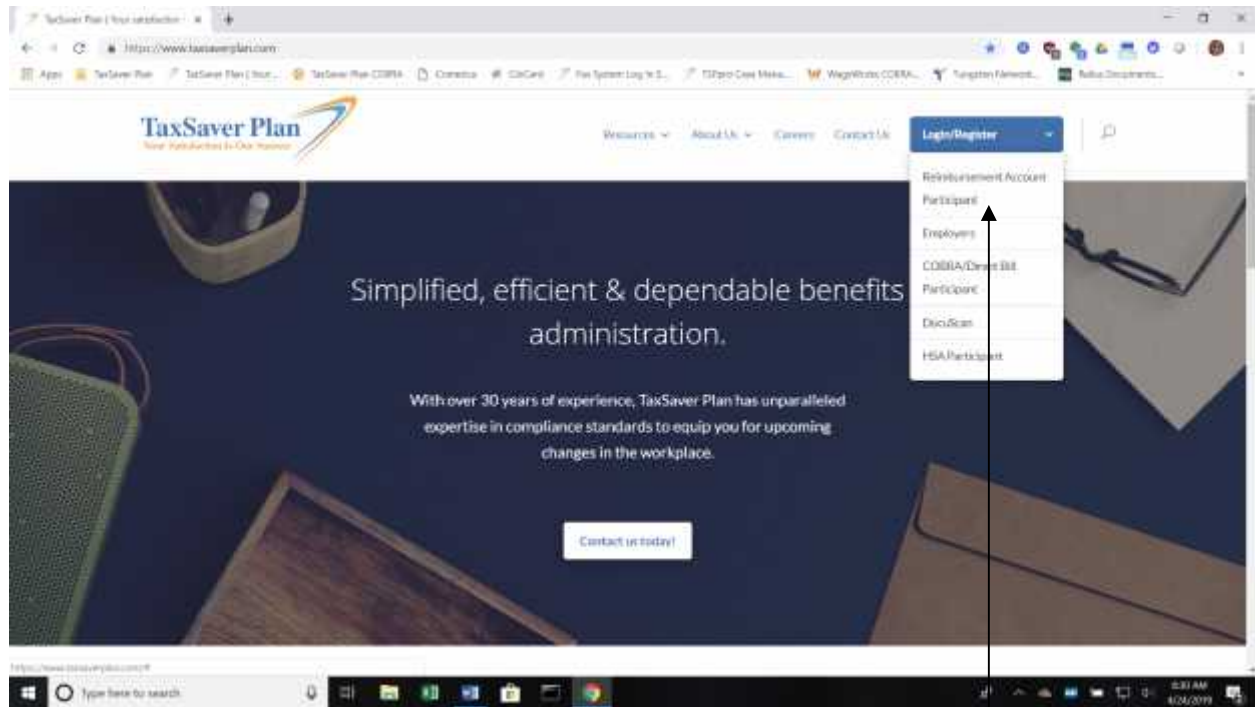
TaxSaver Plan | Your satisfaction ×

https://www.taxsaverplan.com

Apps TaxSaver Plan TaxSaver Plan | Your... TaxSaver Plan COBRA Cornerstone ClaCard Fax System Log In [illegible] TSPanic Case Mana... WageWorks COBRA... Tungsten Network... Rubus Documents...

TaxSaver Plan
Your Satisfaction Is Our Success

Resources ∨ About Us ∨ Careers Contact Us Login/Register

Reimbursement Account Participant
Employers
COBRA/Direct Bill Participant
DocuScan
HSA Participant

Simplified, efficient & dependable benefits administration.

With over 30 years of experience, TaxSaver Plan has unparalleled expertise in compliance standards to equip you for upcoming changes in the workplace.

Contact us today!

https://www.taxsaverplan.com/#

Type here to search

6:30 AM
4/24/2019